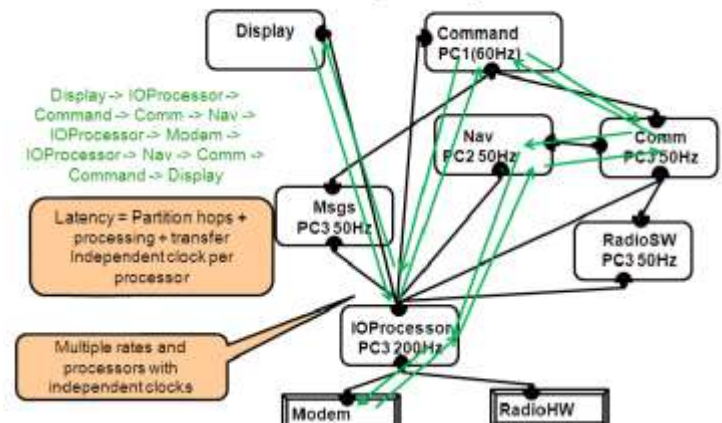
Display

Command PC1(60Hz)

Display -> IOProcessor -> Command -> Comm -> Nav -> IOProcessor -> Modem -> IOProcessor -> Nav -> Comm -> Command -> Display

Nav PC2 50Hz

Comm PC3 50Hz

Msgs PC3 50Hz

Latency = Partition hops + processing + transfer Independent clock per processor

RadioSW PC3 50Hz

IOProcessor PC3 200Hz

Multiple rates and processors with independent clocks

Modem

RadioHW